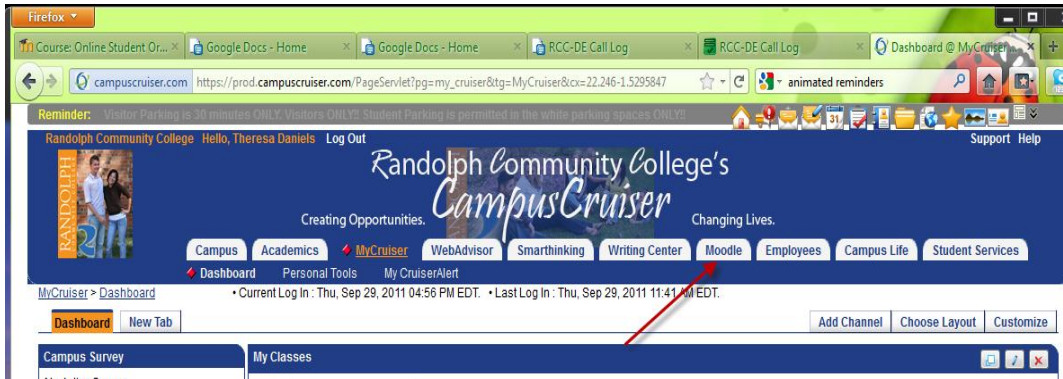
Firefox

Course: Online Student Or... × Google Docs - Home × Google Docs - Home × RCC-DE Call Log × RCC-DE Call Log × Dashboard @ MyCruiser... ×

campuscruiser.com https://prod.campuscruiser.com/PageServlet?pg=my_cruiser&tg=MyCruiser&cx=22.246-1.5295847

animated reminders

Reminder: Visitor Parking is 30 minutes ONLY. Visitors ONLY!! Student Parking is permitted in the white parking spaces ONLY!!

Randolph Community College Hello, Theresa Daniels Log Out

Support Help

RANDOLPH

Randolph Community College's

Creating Opportunities. CampusCruiser Changing Lives.

Campus Academics MyCruiser WebAdvisor Smarthinking Writing Center Moodle Employees Campus Life Student Services

Dashboard Personal Tools My CruiserAlert

MyCruiser > Dashboard • Current Log In : Thu, Sep 29, 2011 04:56 PM EDT. • Last Log In : Thu, Sep 29, 2011 11:41 AM EDT.

Dashboard New Tab

Add Channel Choose Layout Customize

Campus Survey

My Classes